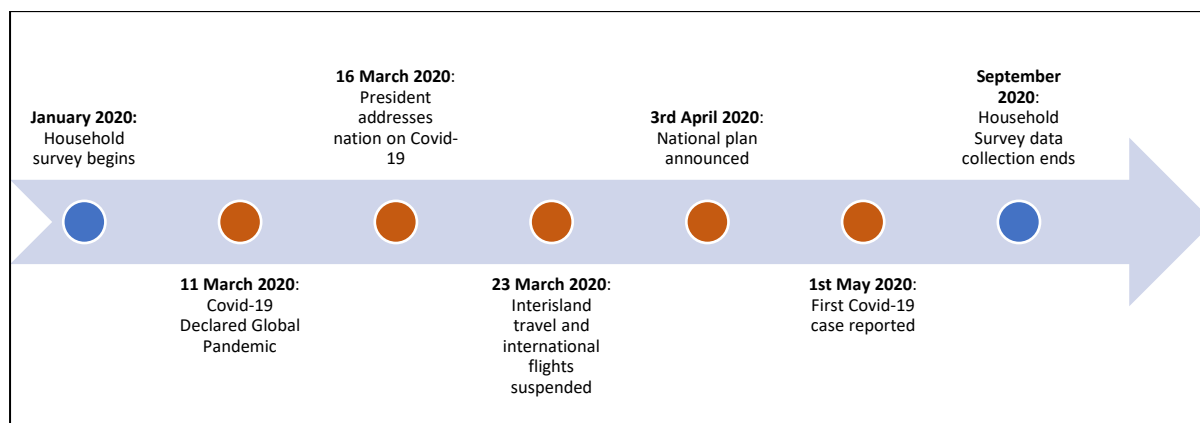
**January 2020:** Household survey begins

**11 March 2020**: Covid-19 Declared Global Pandemic

**16 March 2020**: President addresses nation on Covid-19

**23 March 2020**: Interisland travel and international flights suspended

**3rd April 2020**: National plan announced

**1st May 2020**: First Covid-19 case reported

**September 2020**: Household Survey data collection ends